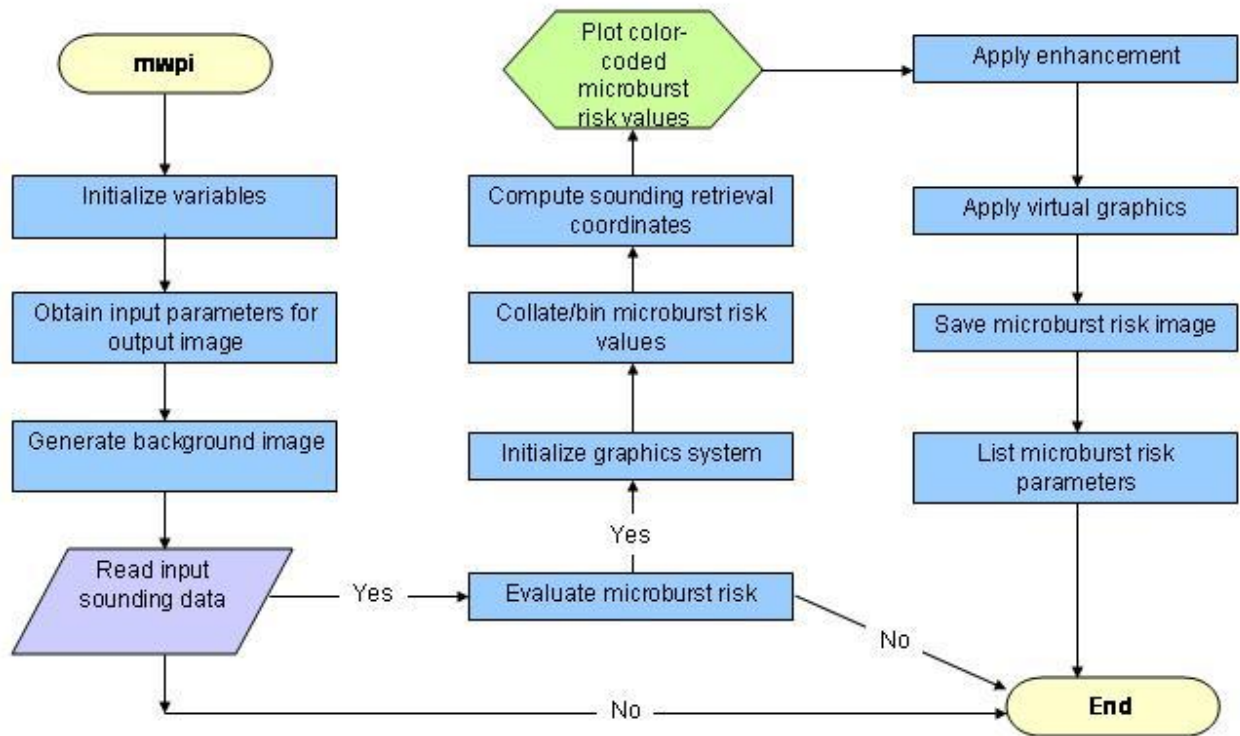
mwpi

Initialize variables

Obtain input parameters for output image

Generate background image

Read input sounding data

Yes

Evaluate microburst risk

Yes

Initialize graphics system

Collate/bin microburst risk values

Compute sounding retrieval coordinates

Plot color-coded microburst risk values

Apply enhancement

Apply virtual graphics

Save microburst risk image

List microburst risk parameters

No

No

End